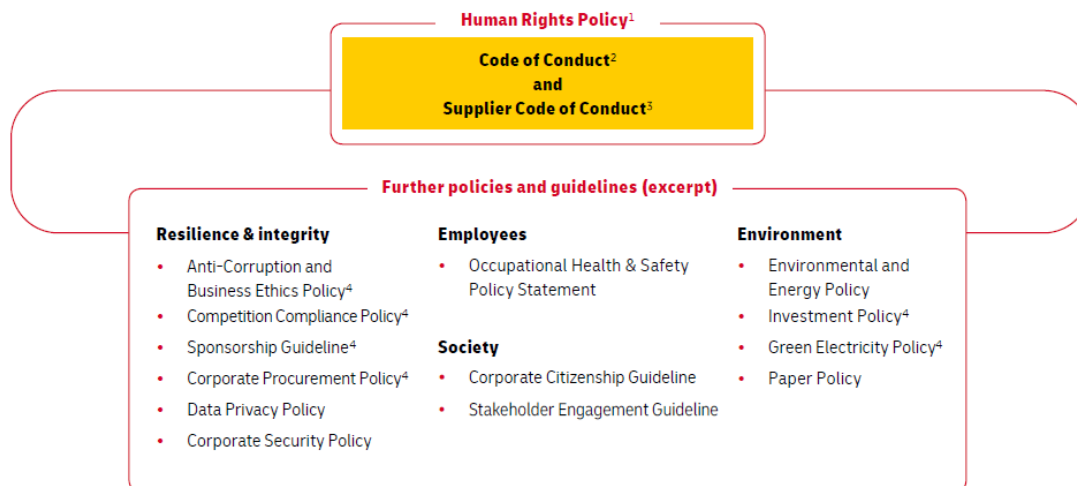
Human Rights Policy$^1$

Code of Conduct$^2$
and
Supplier Code of Conduct$^3$

Further policies and guidelines (excerpt)

Resilience & integrity

- Anti-Corruption and Business Ethics Policy$^4$
- Competition Compliance Policy$^4$
- Sponsorship Guideline$^4$
- Corporate Procurement Policy$^4$
- Data Privacy Policy
- Corporate Security Policy

Employees

- Occupational Health & Safety Policy Statement

Society

- Corporate Citizenship Guideline
- Stakeholder Engagement Guideline

Environment

- Environmental and Energy Policy
- Investment Policy$^4$
- Green Electricity Policy$^4$
- Paper Policy